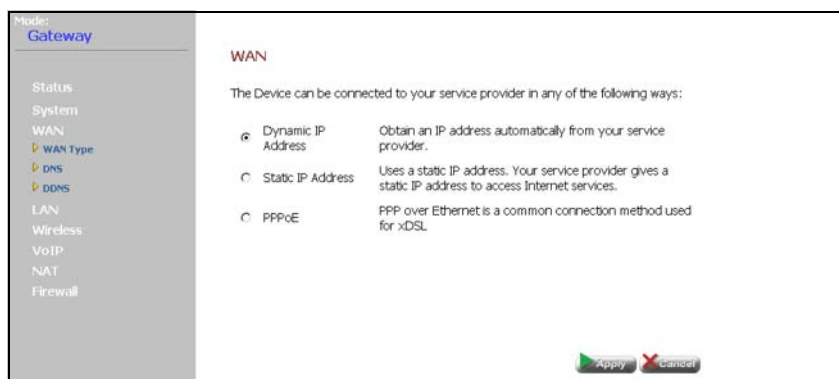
Mode:
Gateway

Status
System
WAN
WAN Type
DNS
DDNS
LAN
Wireless
VoIP
NAT
Firewall

WAN

The Device can be connected to your service provider in any of the following ways:

| | |
|---|---|
| Dynamic IP Address | Obtain an IP address automatically from your service provider. |
| Static IP Address | Uses a static IP address. Your service provider gives a static IP address to access Internet services. |
| PPPoE | PPP over Ethernet is a common connection method used for xDSL |

Apply Cancel